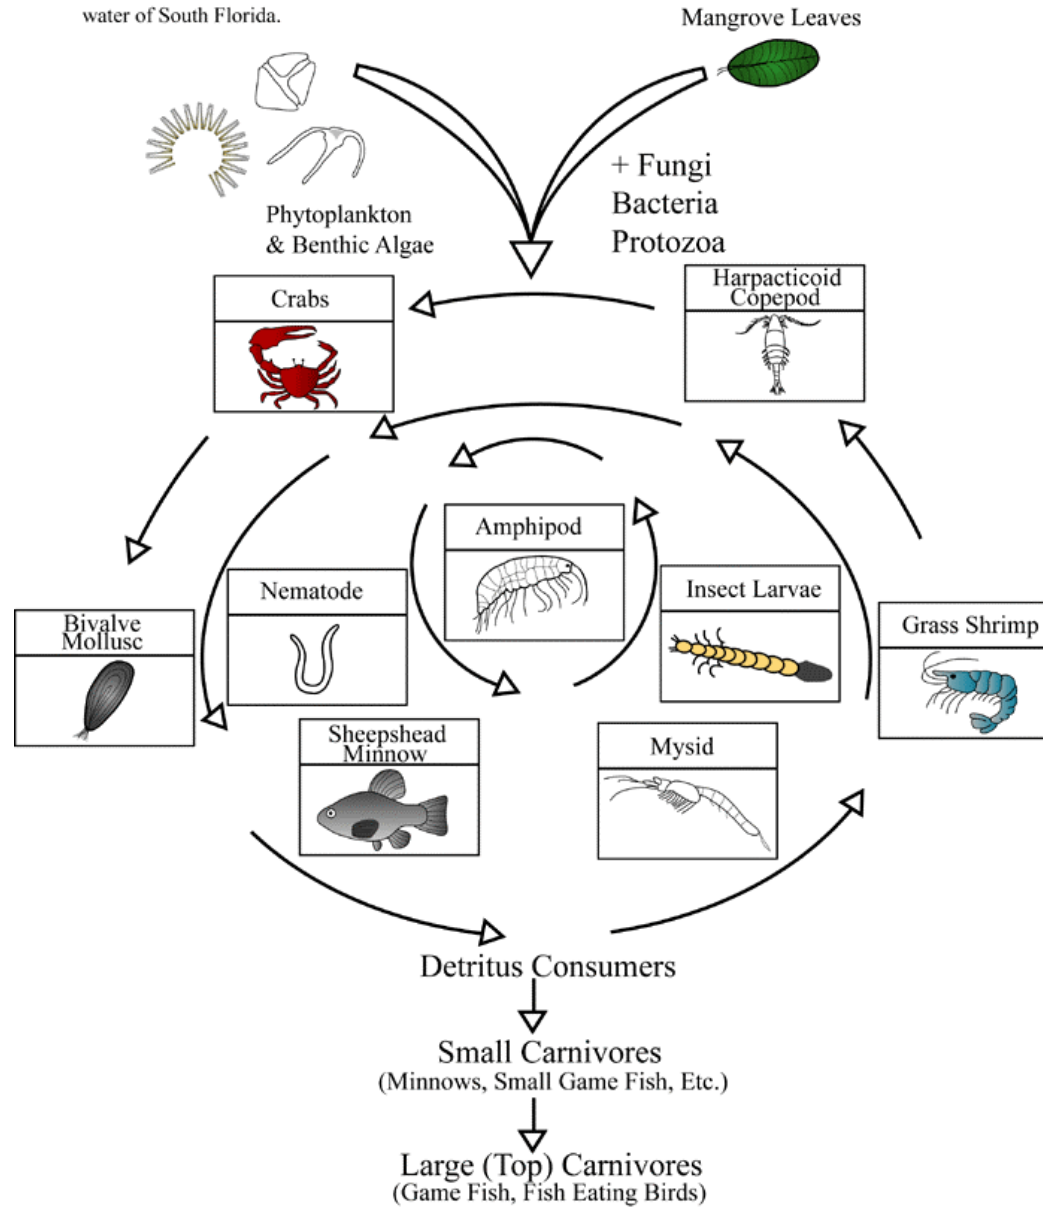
water of South Florida.

Mangrove Leaves

Phytoplankton & Benthic Algae

+ Fungi
Bacteria
Protozoa

Crabs

Harpacticoid Copepod

Amphipod

Nematode

Insect Larvae

Grass Shrimp

Bivalve Mollusc

Sheepshead Minnow

Mysid

Detritus Consumers

Small Carnivores
(Minnows, Small Game Fish, Etc.)

Large (Top) Carnivores
(Game Fish, Fish Eating Birds)